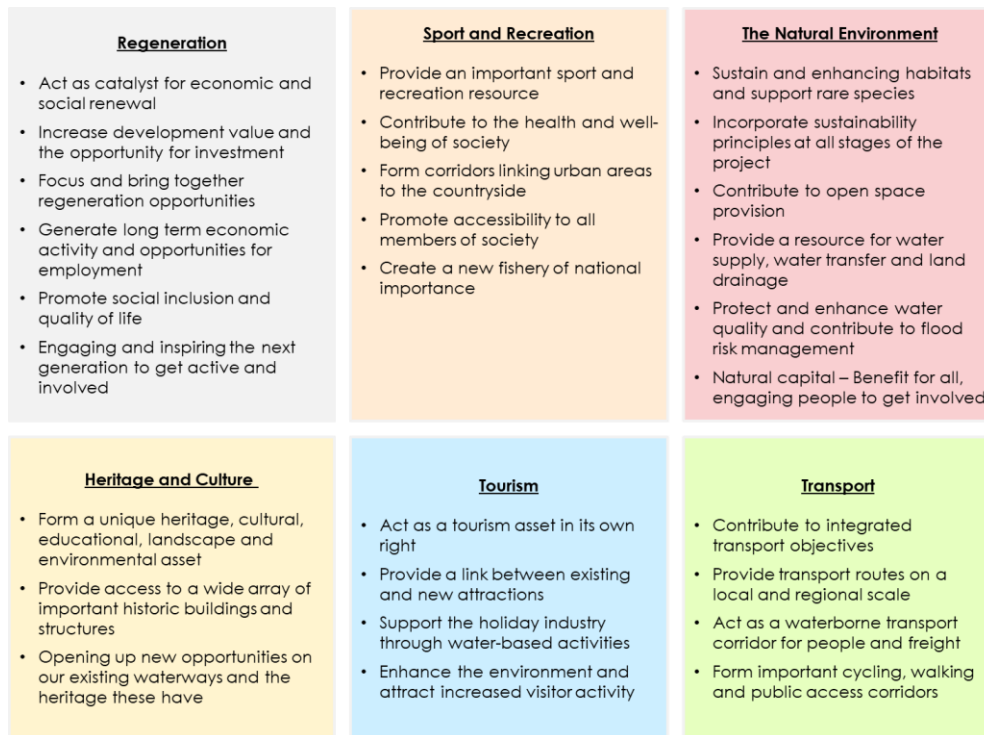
Regeneration

- Act as catalyst for economic and social renewal
- Increase development value and the opportunity for investment
- Focus and bring together regeneration opportunities
- Generate long term economic activity and opportunities for employment
- Promote social inclusion and quality of life
- Engaging and inspiring the next generation to get active and involved

Sport and Recreation

- Provide an important sport and recreation resource
- Contribute to the health and well-being of society
- Form corridors linking urban areas to the countryside
- Promote accessibility to all members of society
- Create a new fishery of national importance

The Natural Environment

- Sustain and enhancing habitats and support rare species
- Incorporate sustainability principles at all stages of the project
- Contribute to open space provision
- Provide a resource for water supply, water transfer and land drainage
- Protect and enhance water quality and contribute to flood risk management
- Natural capital – Benefit for all, engaging people to get involved

Heritage and Culture

- Form a unique heritage, cultural, educational, landscape and environmental asset
- Provide access to a wide array of important historic buildings and structures
- Opening up new opportunities on our existing waterways and the heritage these have

Tourism

- Act as a tourism asset in its own right
- Provide a link between existing and new attractions
- Support the holiday industry through water-based activities
- Enhance the environment and attract increased visitor activity

Transport

- Contribute to integrated transport objectives
- Provide transport routes on a local and regional scale
- Act as a waterborne transport corridor for people and freight
- Form important cycling, walking and public access corridors